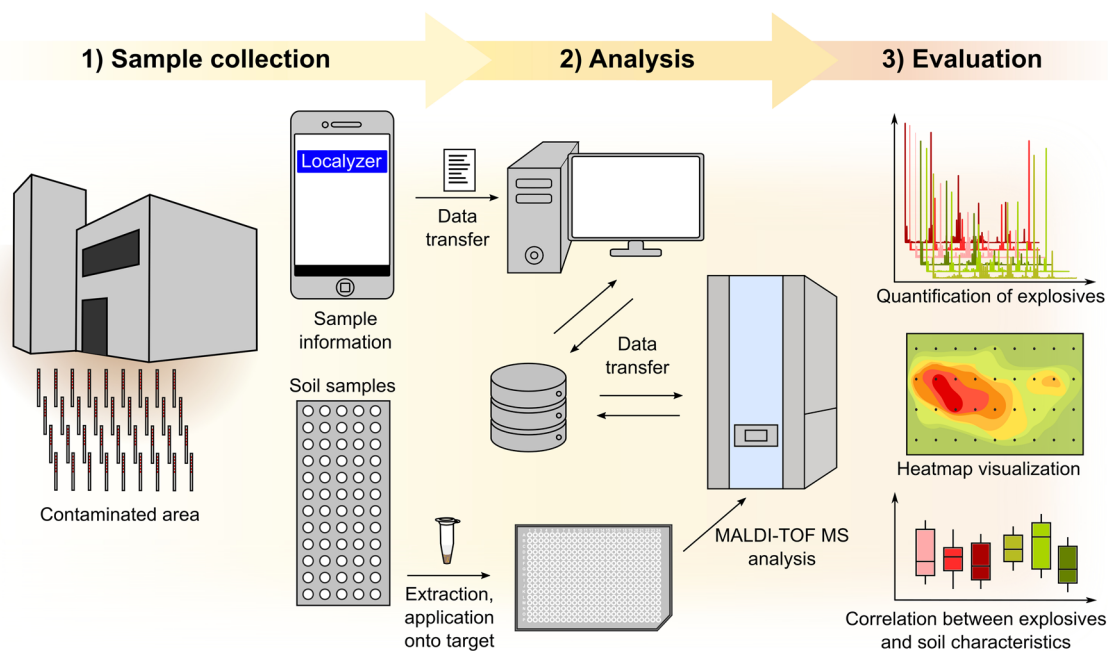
1) Sample collection

2) Analysis

3) Evaluation

Localyzer

Data transfer

Sample information

Soil samples

Contaminated area

Data transfer

Extraction, application onto target

MALDI-TOF MS analysis

Quantification of explosives

Heatmap visualization

Correlation between explosives and soil characteristics